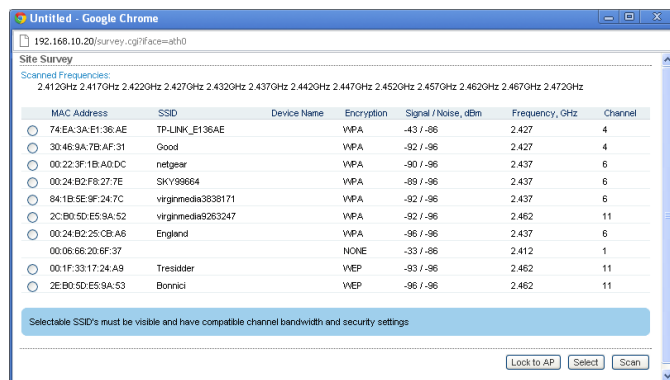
Untitled - Google Chrome

192.168.10.20/survey.cgi?iface=ath0

Site Survey

Scanned Frequencies:
2.412GHz 2.417GHz 2.422GHz 2.427GHz 2.432GHz 2.437GHz 2.442GHz 2.447GHz 2.452GHz 2.457GHz 2.462GHz 2.467GHz 2.472GHz

| | MAC Address | SSID | Device Name | Encryption | Signal / Noise, dBm | Frequency, GHz | Channel |
|---|---|---|---|---|---|---|---|
| ○ | 74:EA:3A:E1:36:AE | TP-LINK_E136AE | | WPA | -43 / -96 | 2.427 | 4 |
| ○ | 30:46:9A:7B:AF:31 | Good | | WPA | -92 / -96 | 2.427 | 4 |
| ○ | 00:22:3F:1B:A0:DC | netgear | | WPA | -90 / -96 | 2.437 | 6 |
| ○ | 00:24:B2:F8:27:7E | SKY99664 | | WPA | -89 / -96 | 2.437 | 6 |
| ○ | 84:1B:5E:9F:24:7C | virginmedia3838171 | | WPA | -92 / -96 | 2.437 | 6 |
| ○ | 2C:B0:5D:E5:9A:52 | virginmedia9263247 | | WPA | -92 / -96 | 2.462 | 11 |
| ○ | 00:24:B2:25:CB:A6 | England | | WPA | -96 / -96 | 2.437 | 6 |
| | 00:06:66:20:6F:37 | | | NONE | -33 / -96 | 2.412 | 1 |
| ○ | 00:1F:33:17:24:A9 | Tresidder | | WEP | -93 / -96 | 2.462 | 11 |
| ○ | 2E:B0:5D:E5:9A:53 | Bonnici | | WEP | -96 / -96 | 2.462 | 11 |

Selectable SSID's must be visible and have compatible channel bandwidth and security settings

Lock to AP Select Scan